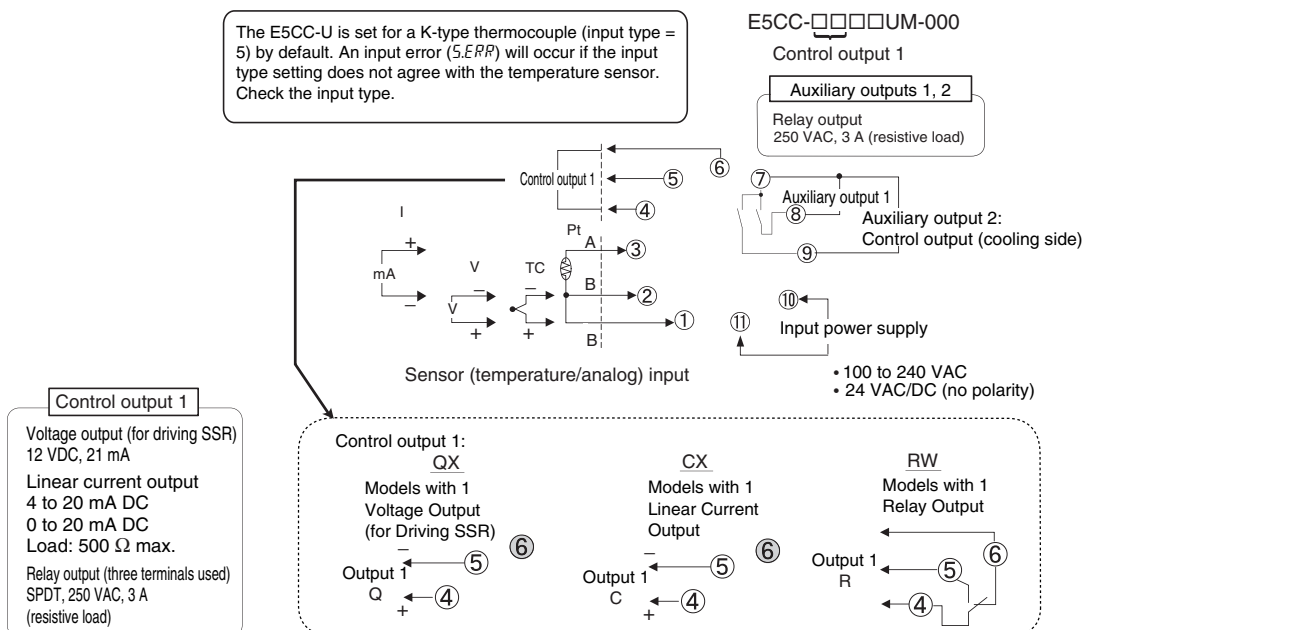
The E5CC-U is set for a K-type thermocouple (input type = 5) by default. An input error (5.ERR) will occur if the input type setting does not agree with the temperature sensor. Check the input type.

E5CC-□□□□UM-000

Control output 1

Auxiliary outputs 1, 2

Relay output
250 VAC, 3 A (resistive load)

Control output 1

⑥
⑤
④

⑦
Auxiliary output 1
⑧
Auxiliary output 2:
Control output (cooling side)
⑨

I
+
mA
–
V
–
V
+
TC
–
+
Pt
A
B
B
③
②
①

⑩
⑪
Input power supply

Sensor (temperature/analog) input

• 100 to 240 VAC
• 24 VAC/DC (no polarity)

Control output 1

Voltage output (for driving SSR)
12 VDC, 21 mA

Linear current output
4 to 20 mA DC
0 to 20 mA DC
Load: 500 Ω max.

Relay output (three terminals used)
SPDT, 250 VAC, 3 A
(resistive load)

Control output 1:

QX
Models with 1 Voltage Output (for Driving SSR)
–
Output 1
Q
+
⑤
④
⑥

CX
Models with 1 Linear Current Output
–
Output 1
C
+
⑤
④
⑥

RW
Models with 1 Relay Output
Output 1
R
⑥
⑤
④